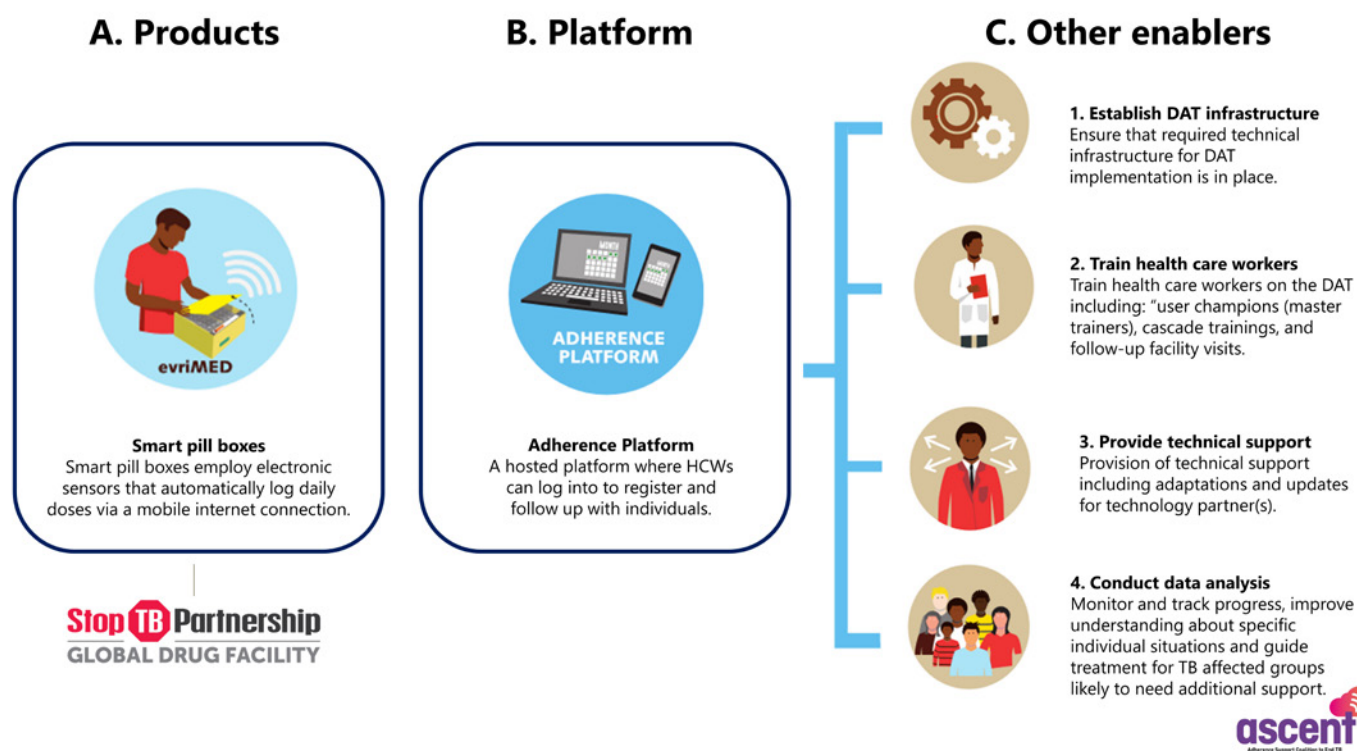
A. Products

evriMED

Smart pill boxes
Smart pill boxes employ electronic sensors that automatically log daily doses via a mobile internet connection.

Stop TB Partnership
GLOBAL DRUG FACILITY

B. Platform

MONTH

ADHERENCE PLATFORM

Adherence Platform
A hosted platform where HCWs can log into to register and follow up with individuals.

C. Other enablers

1. Establish DAT infrastructure
Ensure that required technical infrastructure for DAT implementation is in place.

2. Train health care workers
Train health care workers on the DAT including: "user champions (master trainers), cascade trainings, and follow-up facility visits.

3. Provide technical support
Provision of technical support including adaptations and updates for technology partner(s).

4. Conduct data analysis
Monitor and track progress, improve understanding about specific individual situations and guide treatment for TB affected groups likely to need additional support.

ascent
Adherence Support Coalition to End TB